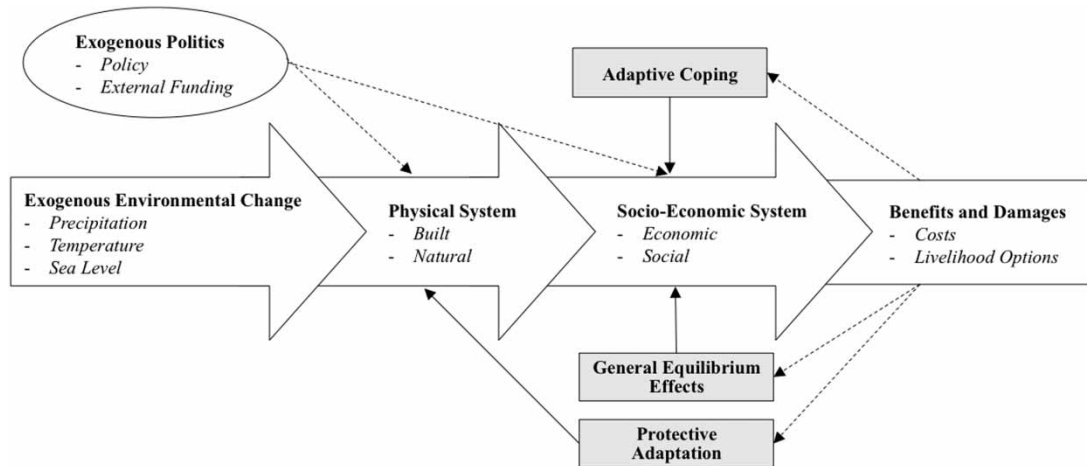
**Exogenous Politics**
- *Policy*
- *External Funding*

**Adaptive Coping**

**Exogenous Environmental Change**
- *Precipitation*
- *Temperature*
- *Sea Level*

**Physical System**
- *Built*
- *Natural*

**Socio-Economic System**
- *Economic*
- *Social*

**Benefits and Damages**
- *Costs*
- *Livelihood Options*

**General Equilibrium Effects**

**Protective Adaptation**